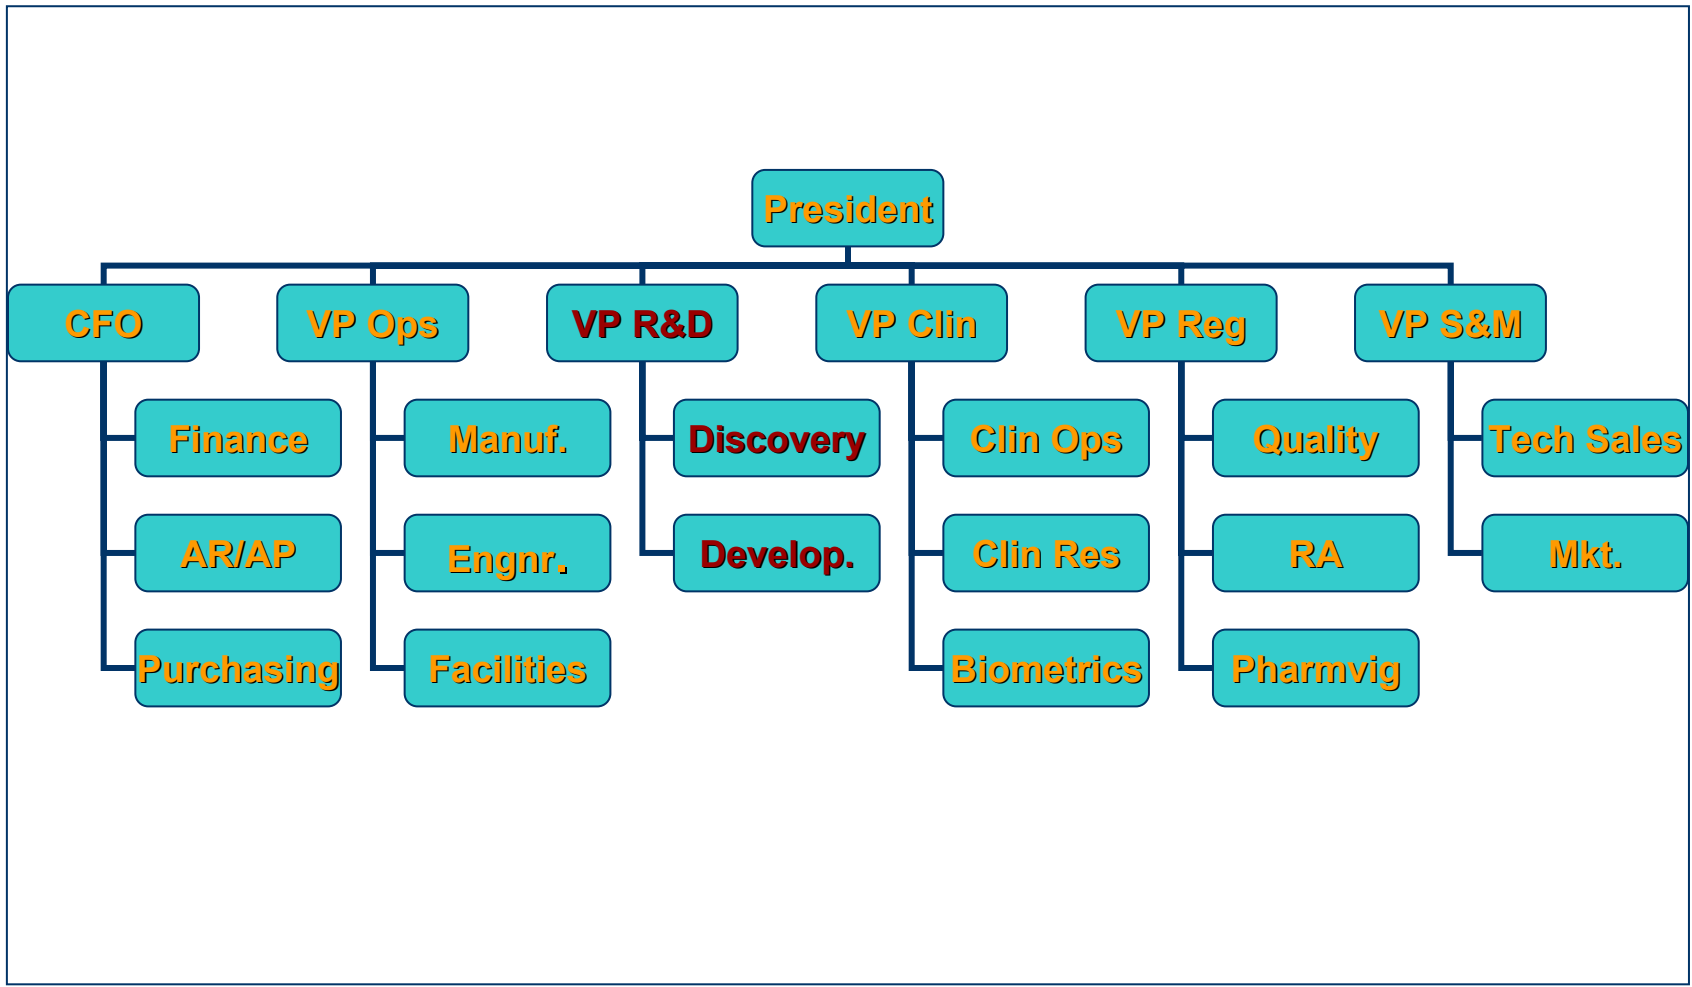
President

CFO

Finance

AR/AP

Purchasing

VP Ops

Manuf.

Engnr.

Facilities

VP R&D

Discovery

Develop.

VP Clin

Clin Ops

Clin Res

Biometrics

VP Reg

Quality

RA

Pharmvig

VP S&M

Tech Sales

Mkt.